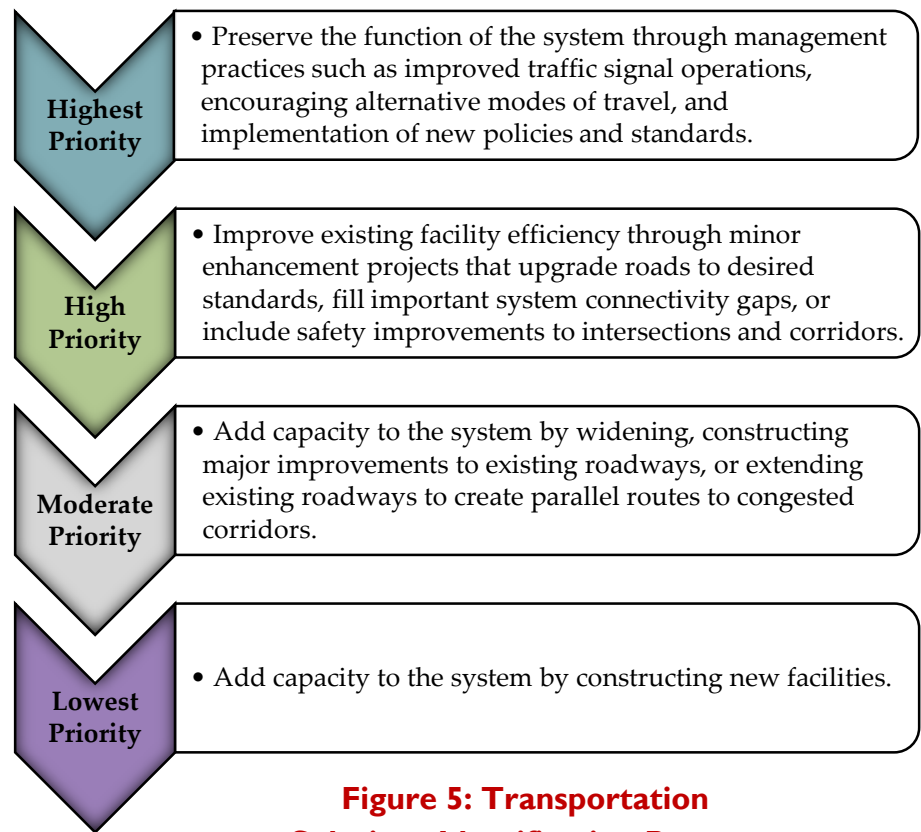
Highest Priority

• Preserve the function of the system through management practices such as improved traffic signal operations, encouraging alternative modes of travel, and implementation of new policies and standards.

High Priority

• Improve existing facility efficiency through minor enhancement projects that upgrade roads to desired standards, fill important system connectivity gaps, or include safety improvements to intersections and corridors.

Moderate Priority

• Add capacity to the system by widening, constructing major improvements to existing roadways, or extending existing roadways to create parallel routes to congested corridors.

Lowest Priority

• Add capacity to the system by constructing new facilities.

Figure 5: Transportation

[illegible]